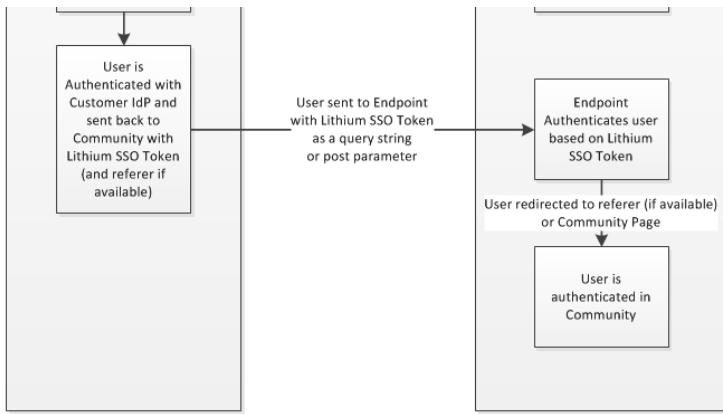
User is Authenticated with Customer IdP and sent back to Community with Lithium SSO Token (and referer if available)

User sent to Endpoint with Lithium SSO Token as a query string or post parameter

Endpoint Authenticates user based on Lithium SSO Token

User redirected to referer (if available) or Community Page

User is authenticated in Community